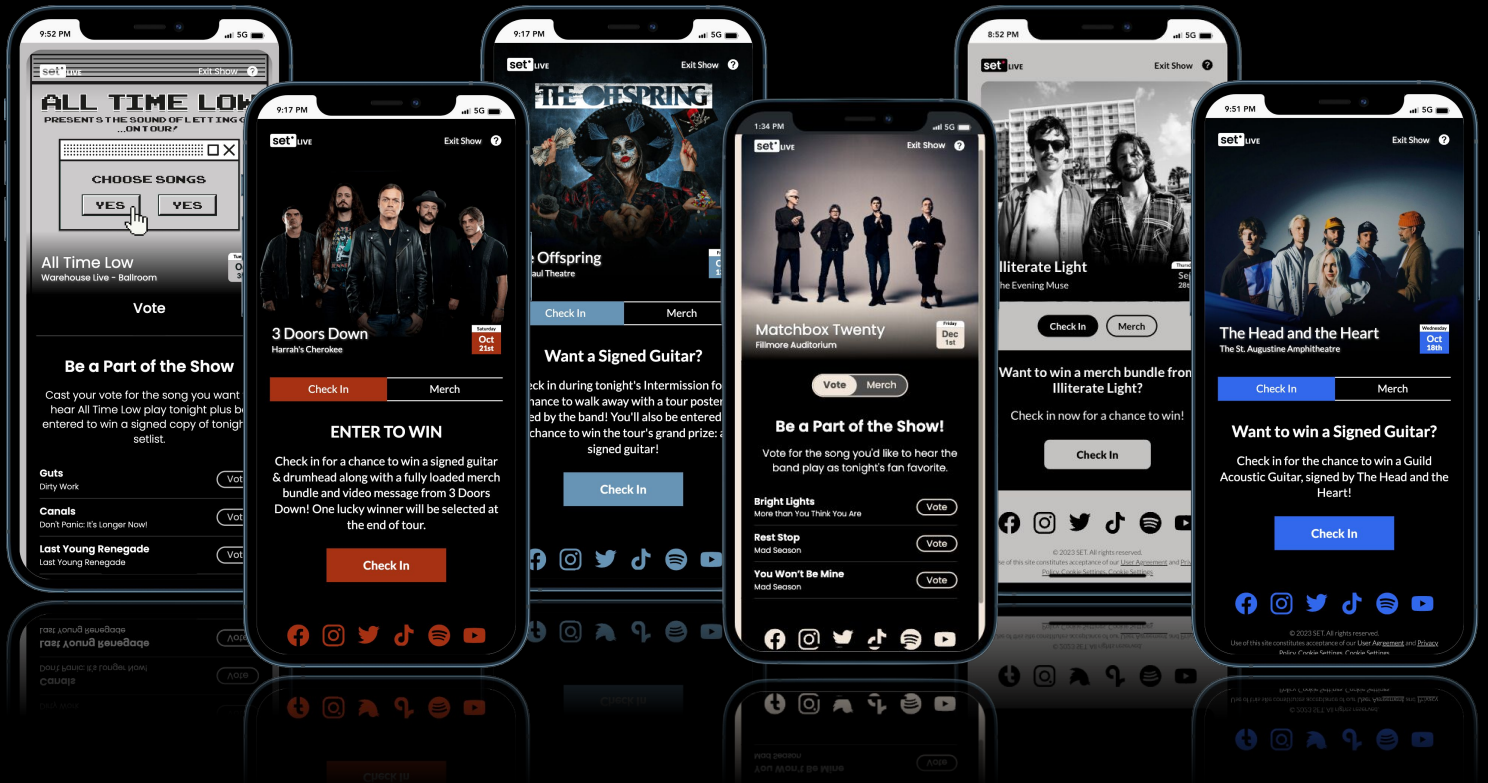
9:52 PM
5G

set LIVE
Exit Show
?

ALL TIME LOW
PRESENTS THE SOUND OF LETTING G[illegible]
...ON TOUR!

CHOOSE SONGS
YES
YES

All Time Low
Warehouse Live - Ballroom

Vote

Be a Part of the Show

Cast your vote for the song you want hear All Time Low play tonight plus be entered to win a signed copy of tonigh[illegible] setlist.

Guts
Dirty Work
Vot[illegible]

Canals
Don't Panic: It's Longer Now!
Vot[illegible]

Last Young Renegade
Last Young Renegade
Vot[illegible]

9:17 PM
5G

set LIVE
Exit Show
?

3 Doors Down
Harrah's Cherokee
Saturday
Oct
21st

Check In
Merch

ENTER TO WIN

Check in for a chance to win a signed guitar & drumhead along with a fully loaded merch bundle and video message from 3 Doors Down! One lucky winner will be selected at the end of tour.

Check In

9:17 PM
5G

set LIVE
Exit Show
?

THE OFFSPRING

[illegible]e Offspring
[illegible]aul Theatre

Check In
Merch

Want a Signed Guitar?

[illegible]eck in during tonight's Intermission fo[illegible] chance to walk away with a tour poster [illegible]ed by the band! You'll also be entered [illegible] chance to win the tour's grand prize: a signed guitar!

Check In

1:34 PM
5G

set LIVE
Exit Show
?

Matchbox Twenty
Fillmore Auditorium
Friday
Dec
1st

Vote
Merch

Be a Part of the Show!

Vote for the song you'd like to hear the band play as tonight's fan favorite.

Bright Lights
More than You Think You Are
Vote

Rest Stop
Mad Season
Vote

You Won't Be Mine
Mad Season
Vote

8:52 PM
5G

set LIVE
Exit Show
?

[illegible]lliterate Light
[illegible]he Evening Muse
Thursd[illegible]
Sep
28t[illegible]

Check In
Merch

Want to win a merch bundle fro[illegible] Illiterate Light?

Check in now for a chance to win!

Check In

© 2023 SET. All rights reserved.
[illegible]e of this site constitutes acceptance of our User Agreement and Pri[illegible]
Policy Cookie Settings Cookie Settings

9:51 PM
5G

set LIVE
Exit Show
?

The Head and the Heart
The St. Augustine Amphitheatre
Wednesday
Oct
18th

Check In
Merch

Want to win a Signed Guitar?

Check in for the chance to win a Guild Acoustic Guitar, signed by The Head and the Heart!

Check In

© 2023 SET. All rights reserved.
Use of this site constitutes acceptance of our User Agreement and Privacy Policy Cookie Settings Cookie Settings